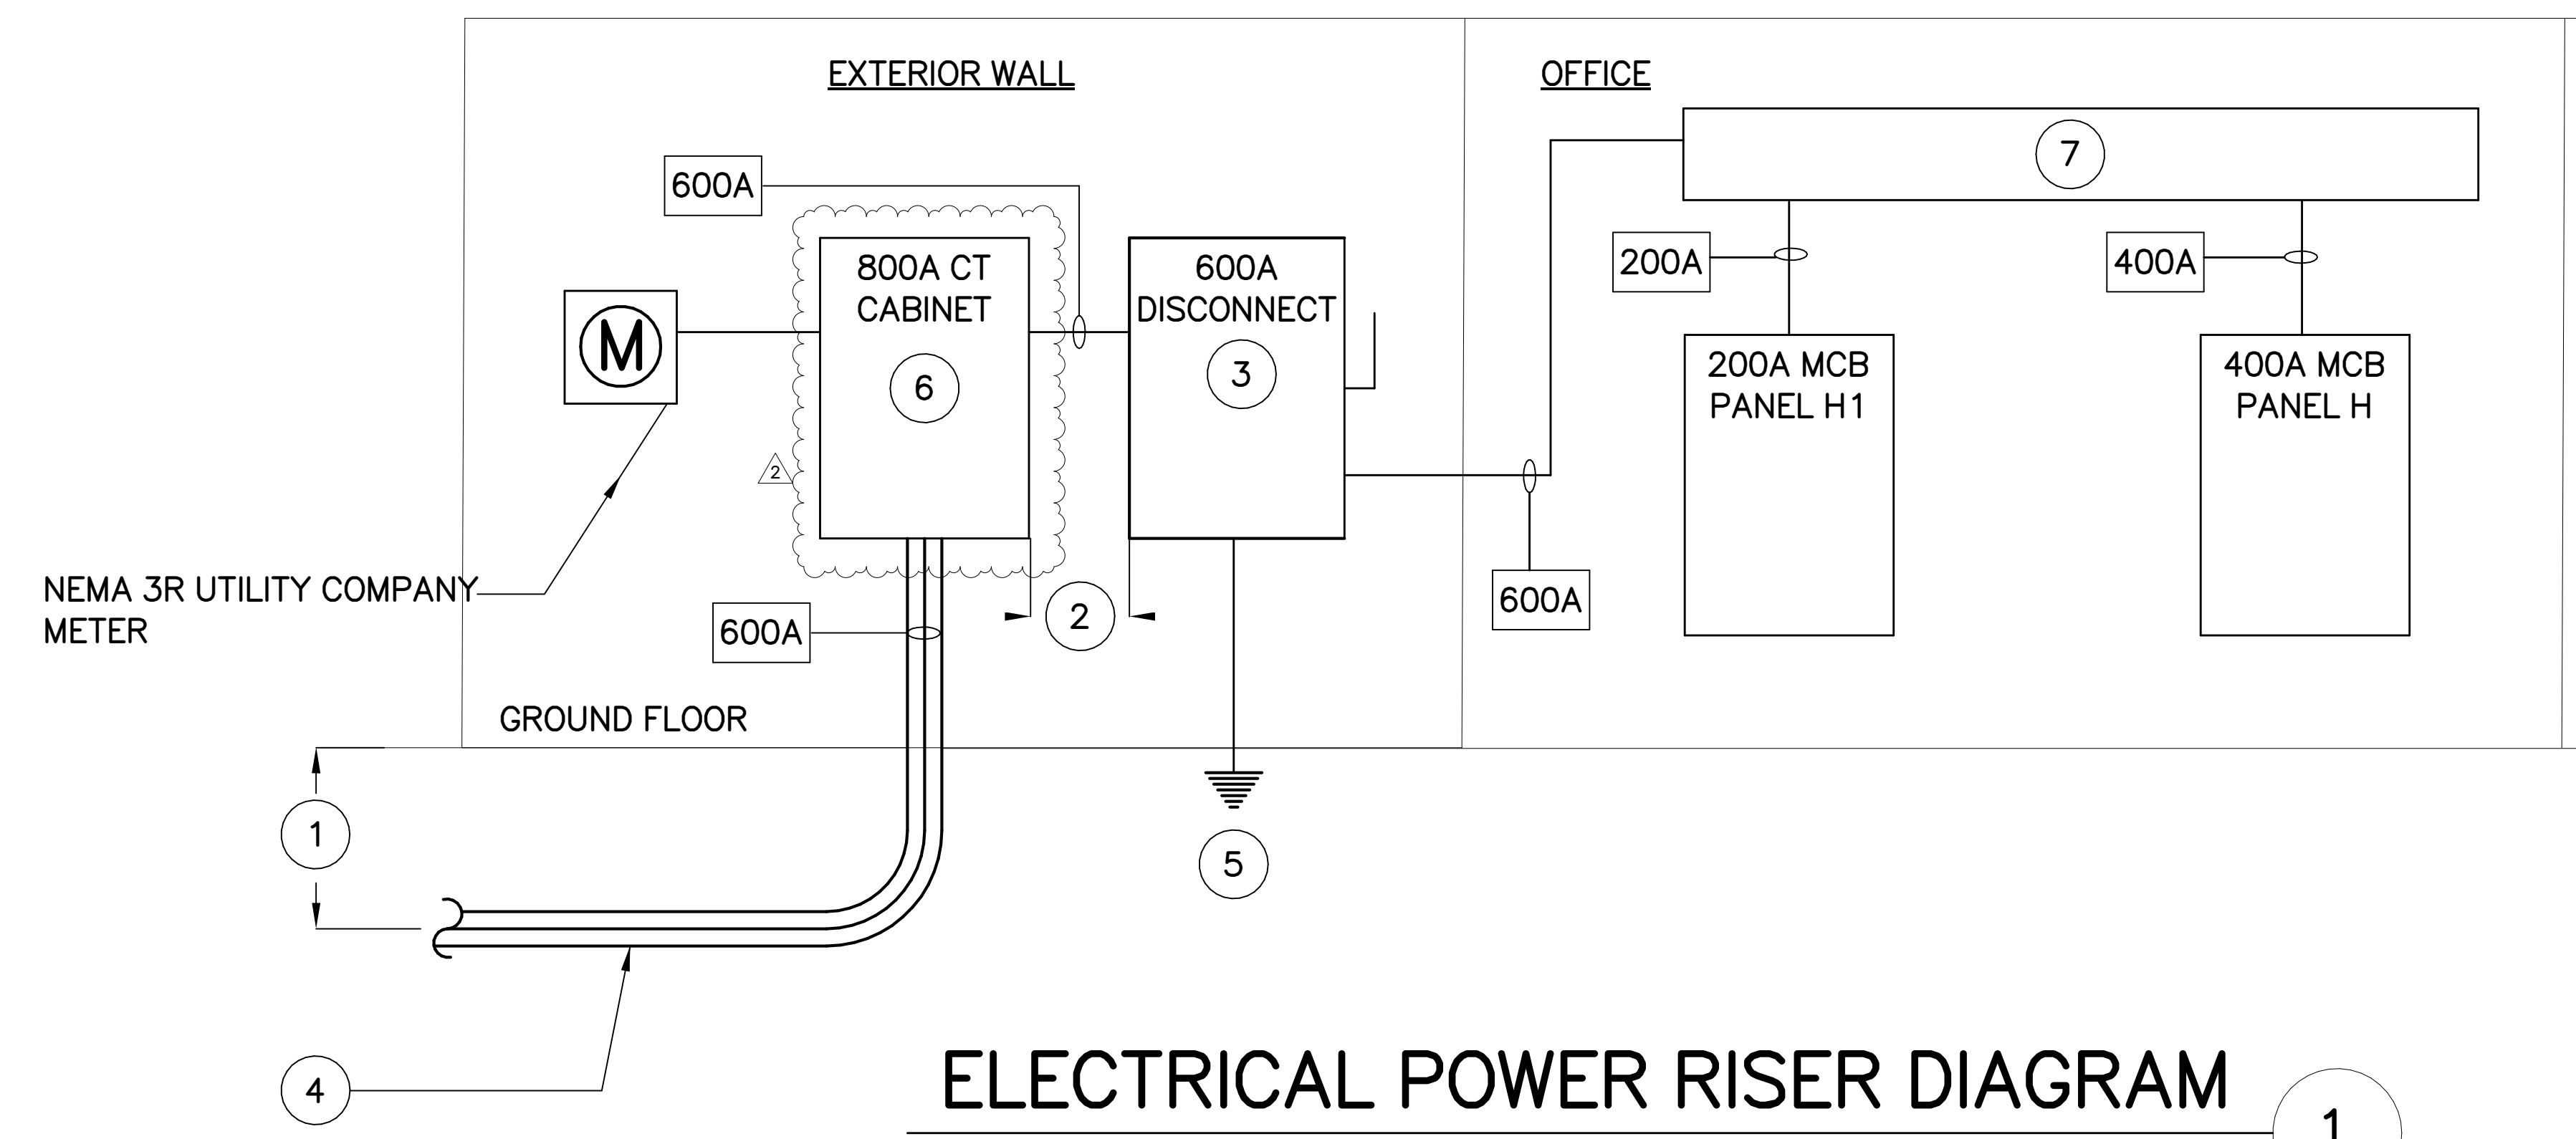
EXTERIOR WALL

OFFICE

600A

7

800A CT CABINET

6

600A DISCONNECT

3

200A

400A

M

200A MCB PANEL H1

400A MCB PANEL H

2

NEMA 3R UTILITY COMPANY METER

600A

2

600A

GROUND FLOOR

1

5

4

ELECTRICAL POWER RISER DIAGRAM

1